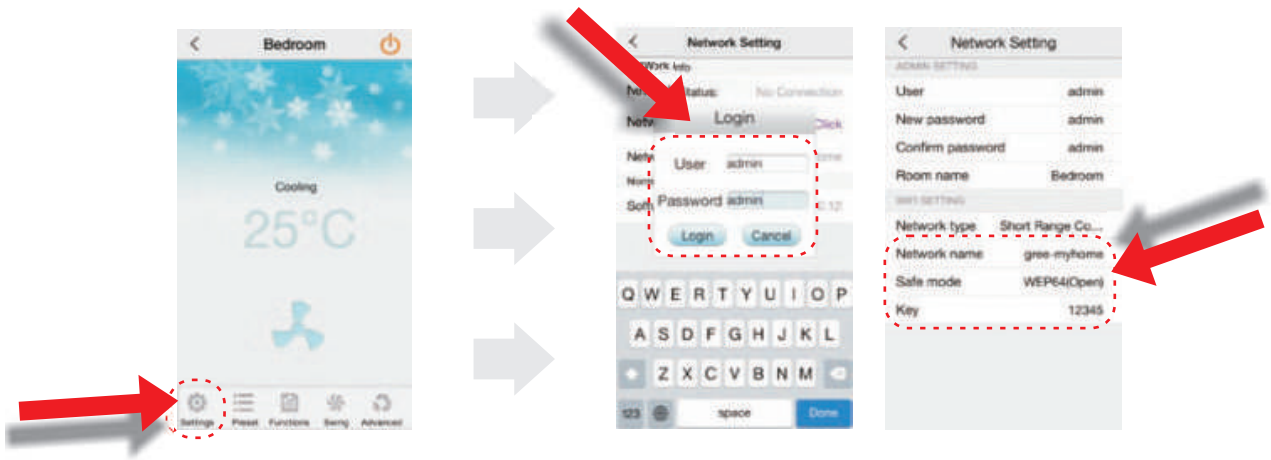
<
Bedroom

Cooling

25°C

Settings Preset Functions Swing Advanced

<
Network Setting

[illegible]work Info
N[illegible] Status: No Connection
New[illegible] Click
Netw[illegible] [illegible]me
Norm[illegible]
Soft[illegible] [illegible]

Login
User admin
Password admin
Login Cancel

Q W E R T Y U I O P
A S D F G H J K L
Z X C V B N M
123 space Done

<
Network Setting

ADMIN SETTING
User admin
New password admin
Confirm password admin
Room name Bedroom
WIFI SETTING
Network type Short Range Co...
Network name gree-myhome
Safe mode WEP64(Open)
Key 12345